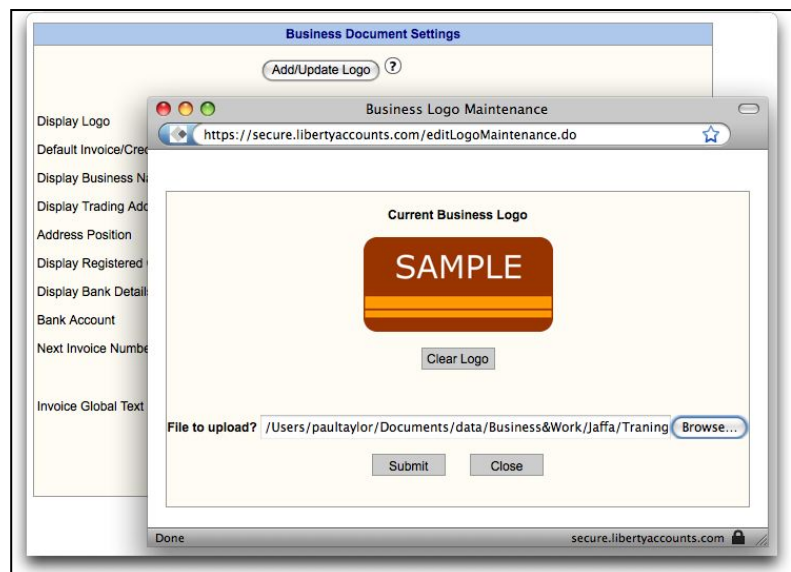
Business Document Settings

Add/Update Logo ?

Display Logo

Default Invoice/Cre

Display Business Na

Display Trading Add

Address Position

Display Registered

Display Bank Details

Bank Account

Next Invoice Numbe

Invoice Global Text

Business Logo Maintenance

https://secure.libertyaccounts.com/editLogoMaintenance.do

Current Business Logo

SAMPLE

Clear Logo

File to upload? /Users/paultaylor/Documents/data/Business&Work/Jaffa/Traning Browse...

Submit Close

Done secure.libertyaccounts.com